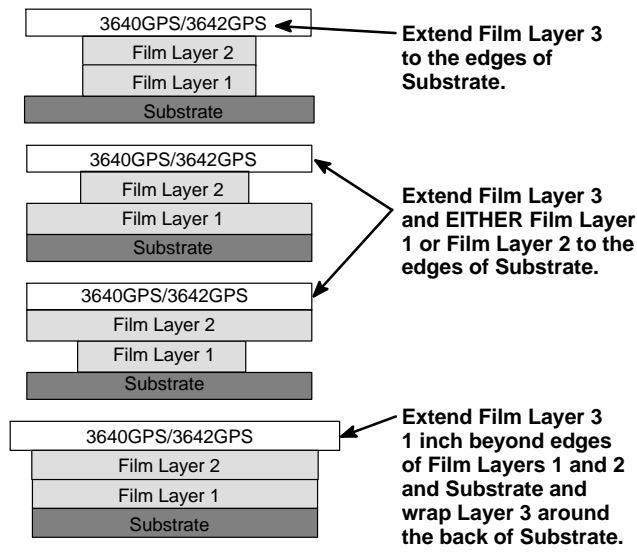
3640GPS/3642GPS
Film Layer 2
Film Layer 1
Substrate

Extend Film Layer 3 to the edges of Substrate.

3640GPS/3642GPS
Film Layer 2
Film Layer 1
Substrate

Extend Film Layer 3 and EITHER Film Layer 1 or Film Layer 2 to the edges of Substrate.

3640GPS/3642GPS
Film Layer 2
Film Layer 1
Substrate

3640GPS/3642GPS
Film Layer 2
Film Layer 1
Substrate

Extend Film Layer 3 1 inch beyond edges of Film Layers 1 and 2 and Substrate and wrap Layer 3 around the back of Substrate.